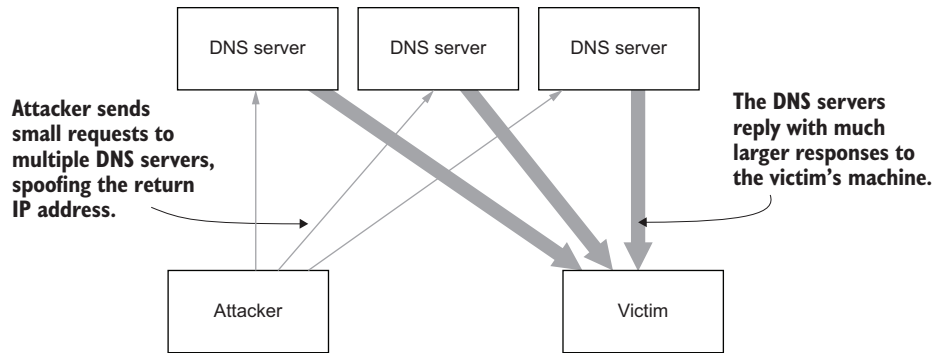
DNS server

DNS server

DNS server

Attacker sends small requests to multiple DNS servers, spoofing the return IP address.

The DNS servers reply with much larger responses to the victim's machine.

Attacker

Victim